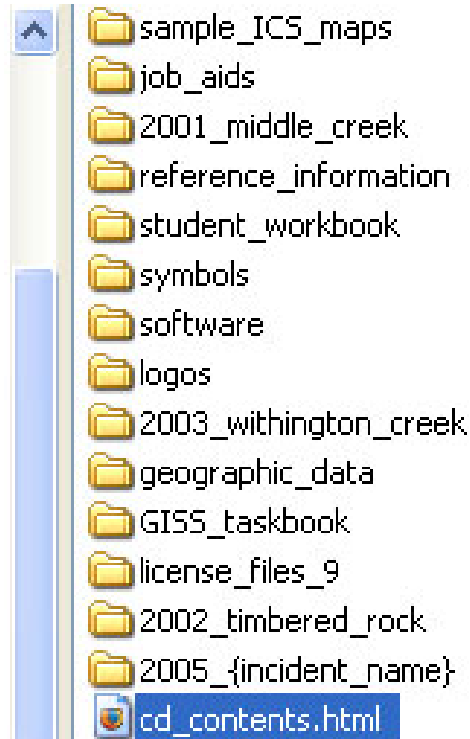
sample_ICS_maps
job_aids
2001_middle_creek
reference_information
student_workbook
symbols
software
logos
2003_withington_creek
geographic_data
GISS_taskbook
license_files_9
2002_timbered_rock
2005_{incident_name}
cd_contents.html